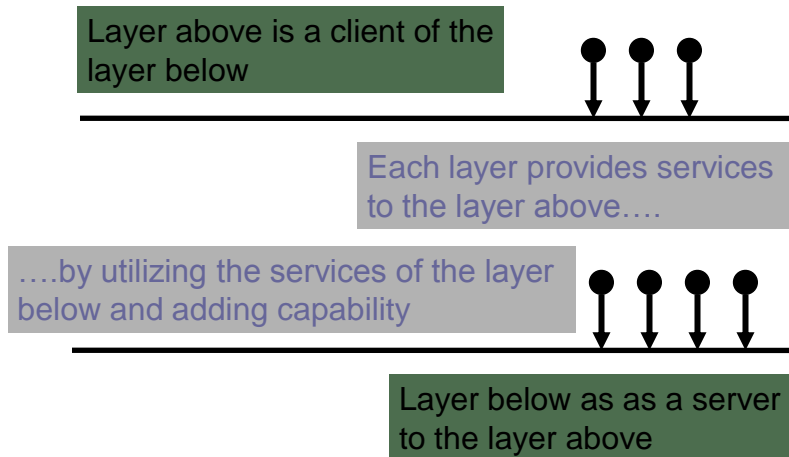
Layer above is a client of the layer below

Each layer provides services to the layer above….

….by utilizing the services of the layer below and adding capability

Layer below as as a server to the layer above